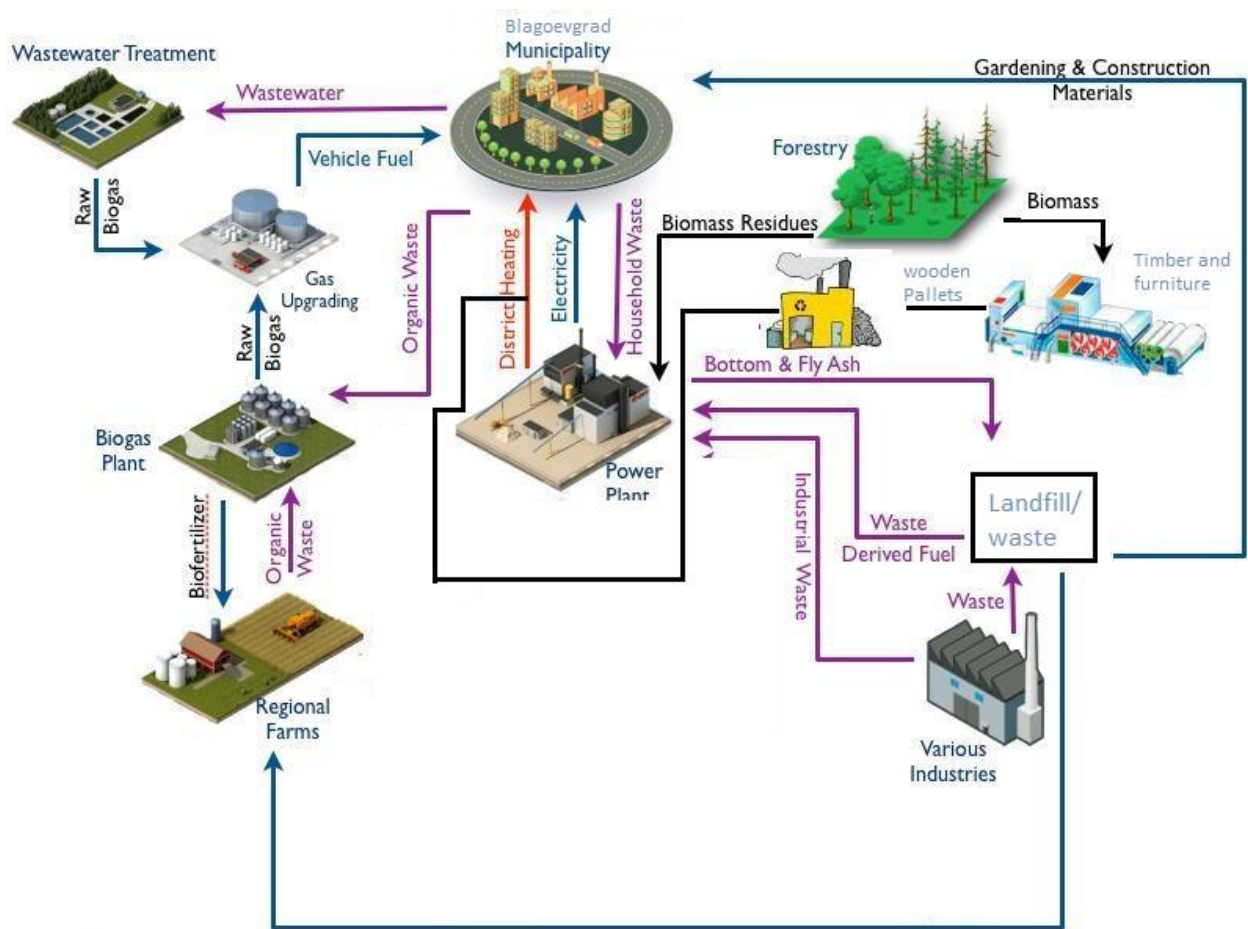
Blagoevgrad
Municipality

Wastewater Treatment

Wastewater

Vehicle Fuel

Gardening & Construction Materials

Forestry

Biomass

Biomass Residues

Raw Biogas

Gas Upgrading

Organic Waste

District Heating

Electricity

Household Waste

wooden Pallets

Timber and furniture

Raw Biogas

Bottom & Fly Ash

Biogas Plant

Power Plant

Biofertilizer

Organic Waste

Industrial Waste

Waste Derived Fuel

Landfill/ waste

Waste

Regional Farms

Various Industries